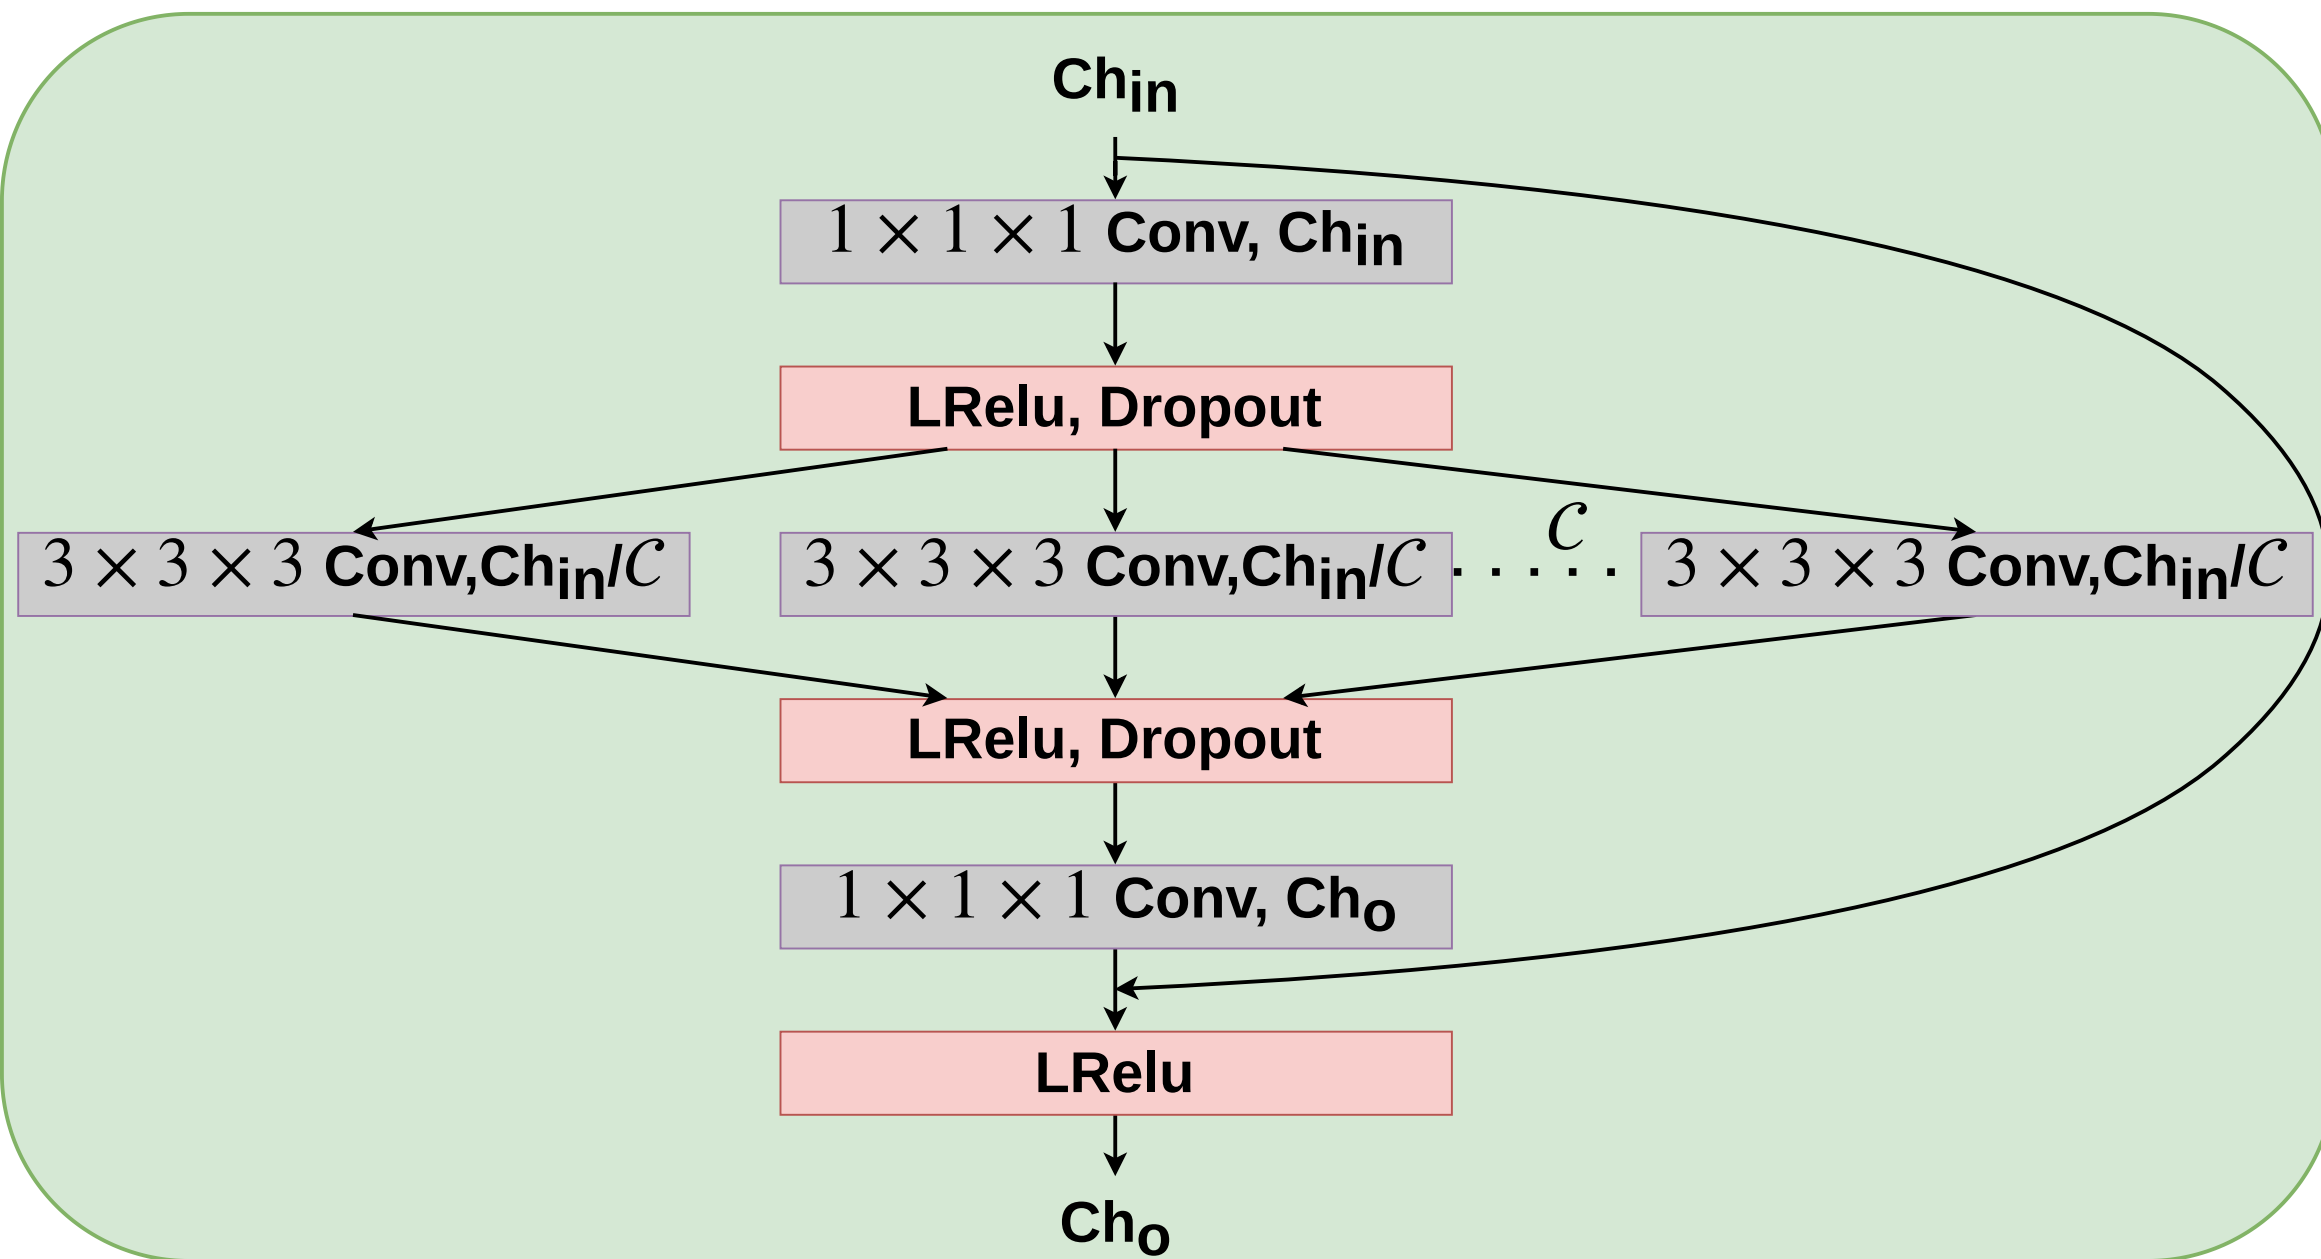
$Ch_{in}$

$1 \times 1 \times 1$ Conv, $Ch_{in}$

LRelu, Dropout

$3 \times 3 \times 3$ Conv,$Ch_{in}/\mathcal{C}$

$3 \times 3 \times 3$ Conv,$Ch_{in}/\mathcal{C}$

$\mathcal{C}$

$3 \times 3 \times 3$ Conv,$Ch_{in}/\mathcal{C}$

LRelu, Dropout

$1 \times 1 \times 1$ Conv, $Ch_{o}$

LRelu

$Ch_{o}$